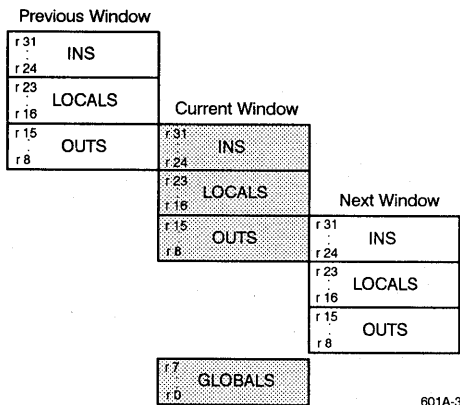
Previous Window

r 31
:
r 24
INS

r 23
:
r 16
LOCALS

r 15
:
r 8
OUTS

Current Window

r 31
:
r 24
INS

r 23
:
r 16
LOCALS

r 15
:
r 8
OUTS

Next Window

r 31
:
r 24
INS

r 23
:
r 16
LOCALS

r 15
:
r 8
OUTS

r 7
:
r 0
GLOBALS

601A-3